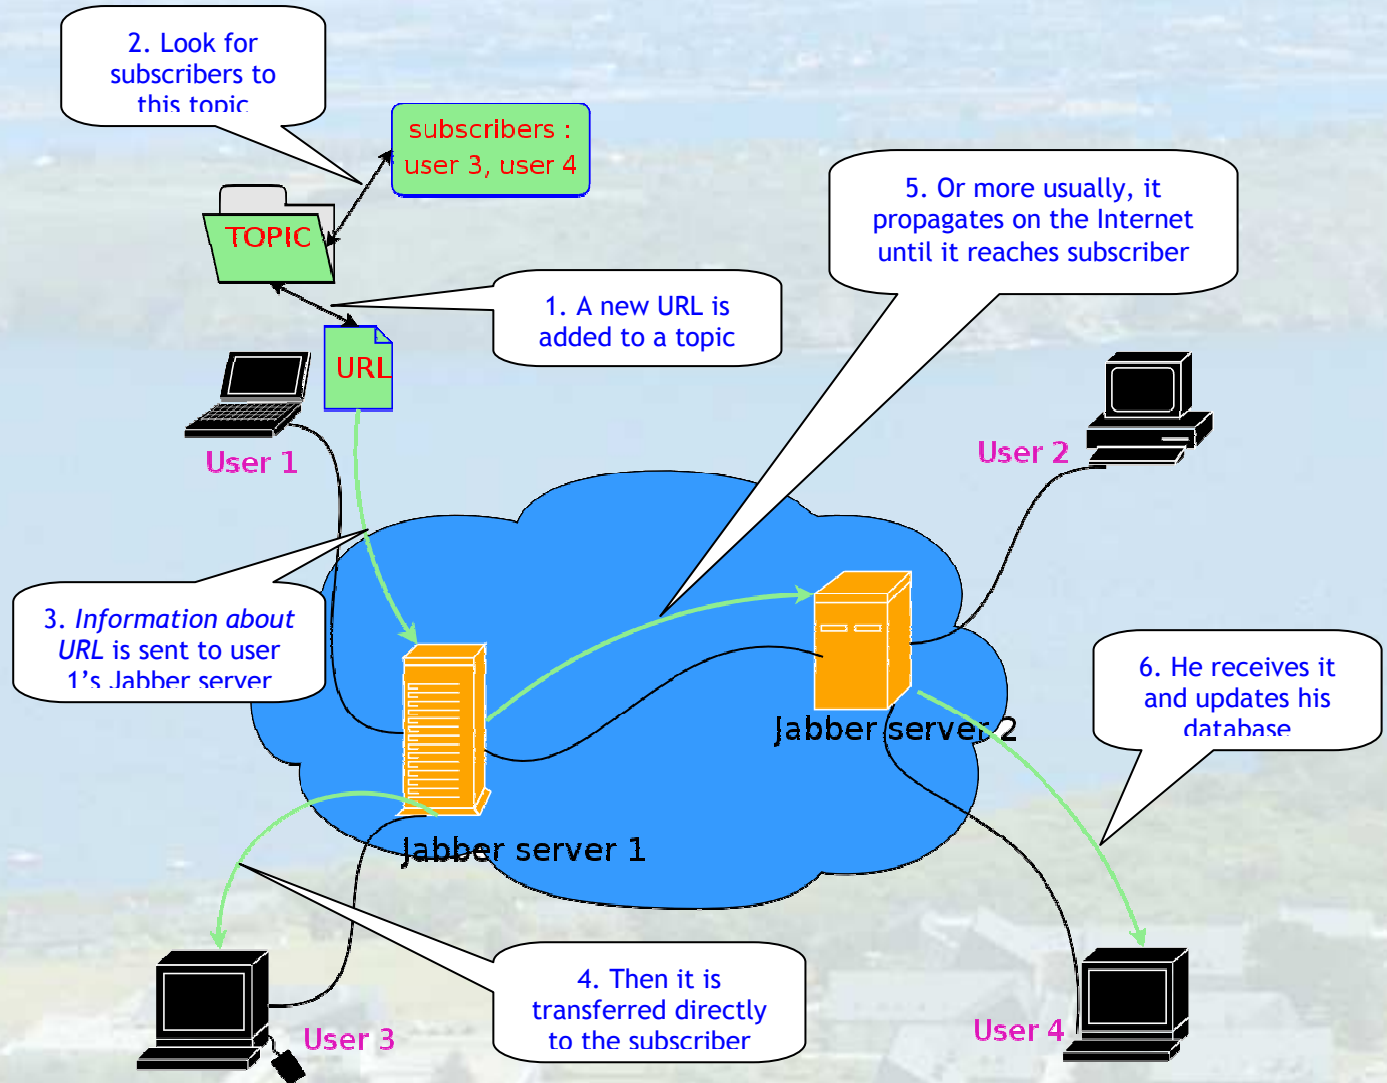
2. Look for subscribers to this topic

subscribers : user 3, user 4

TOPIC

5. Or more usually, it propagates on the Internet until it reaches subscriber

1. A new URL is added to a topic

URL

User 1

User 2

3. *Information about URL* is sent to user 1's Jabber server

6. He receives it and updates his database

Jabber server 2

Jabber server 1

4. Then it is transferred directly to the subscriber

User 3

User 4